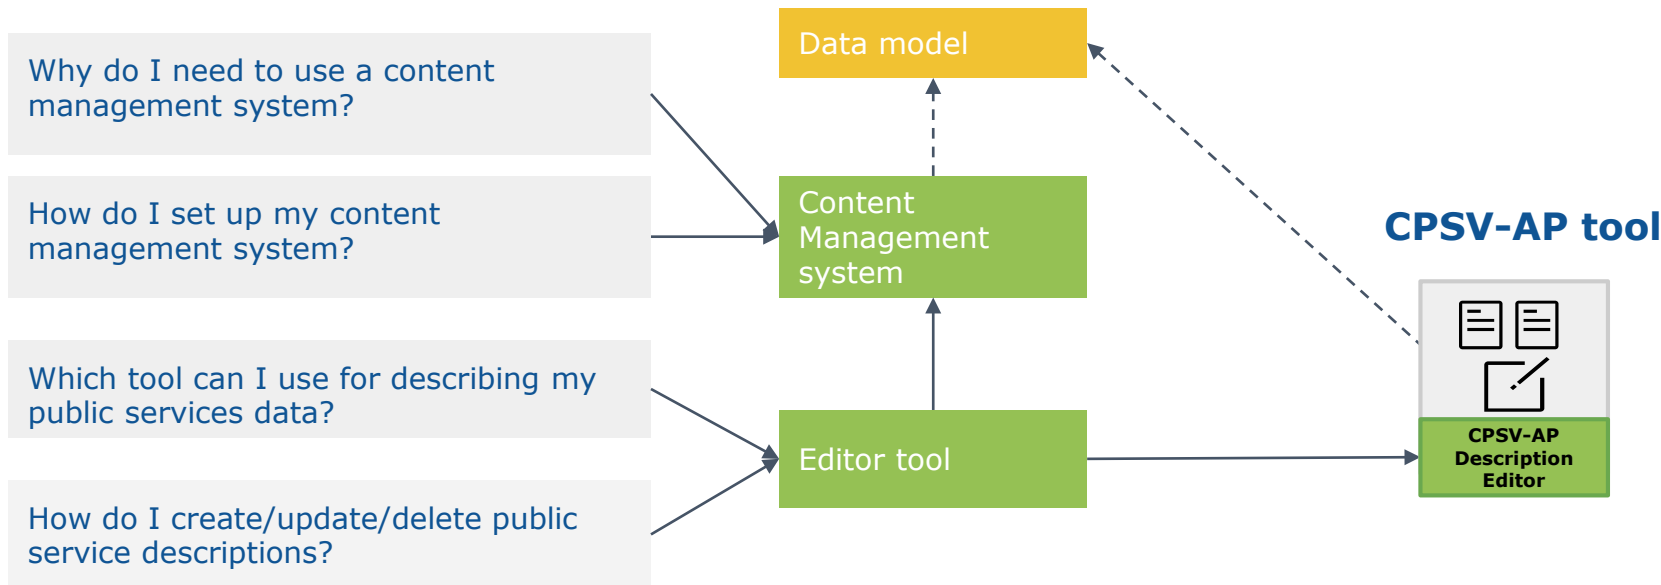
Why do I need to use a content management system?

How do I set up my content management system?

Which tool can I use for describing my public services data?

How do I create/update/delete public service descriptions?

Data model

Content Management system

Editor tool

CPSV-AP tool

CPSV-AP Description Editor